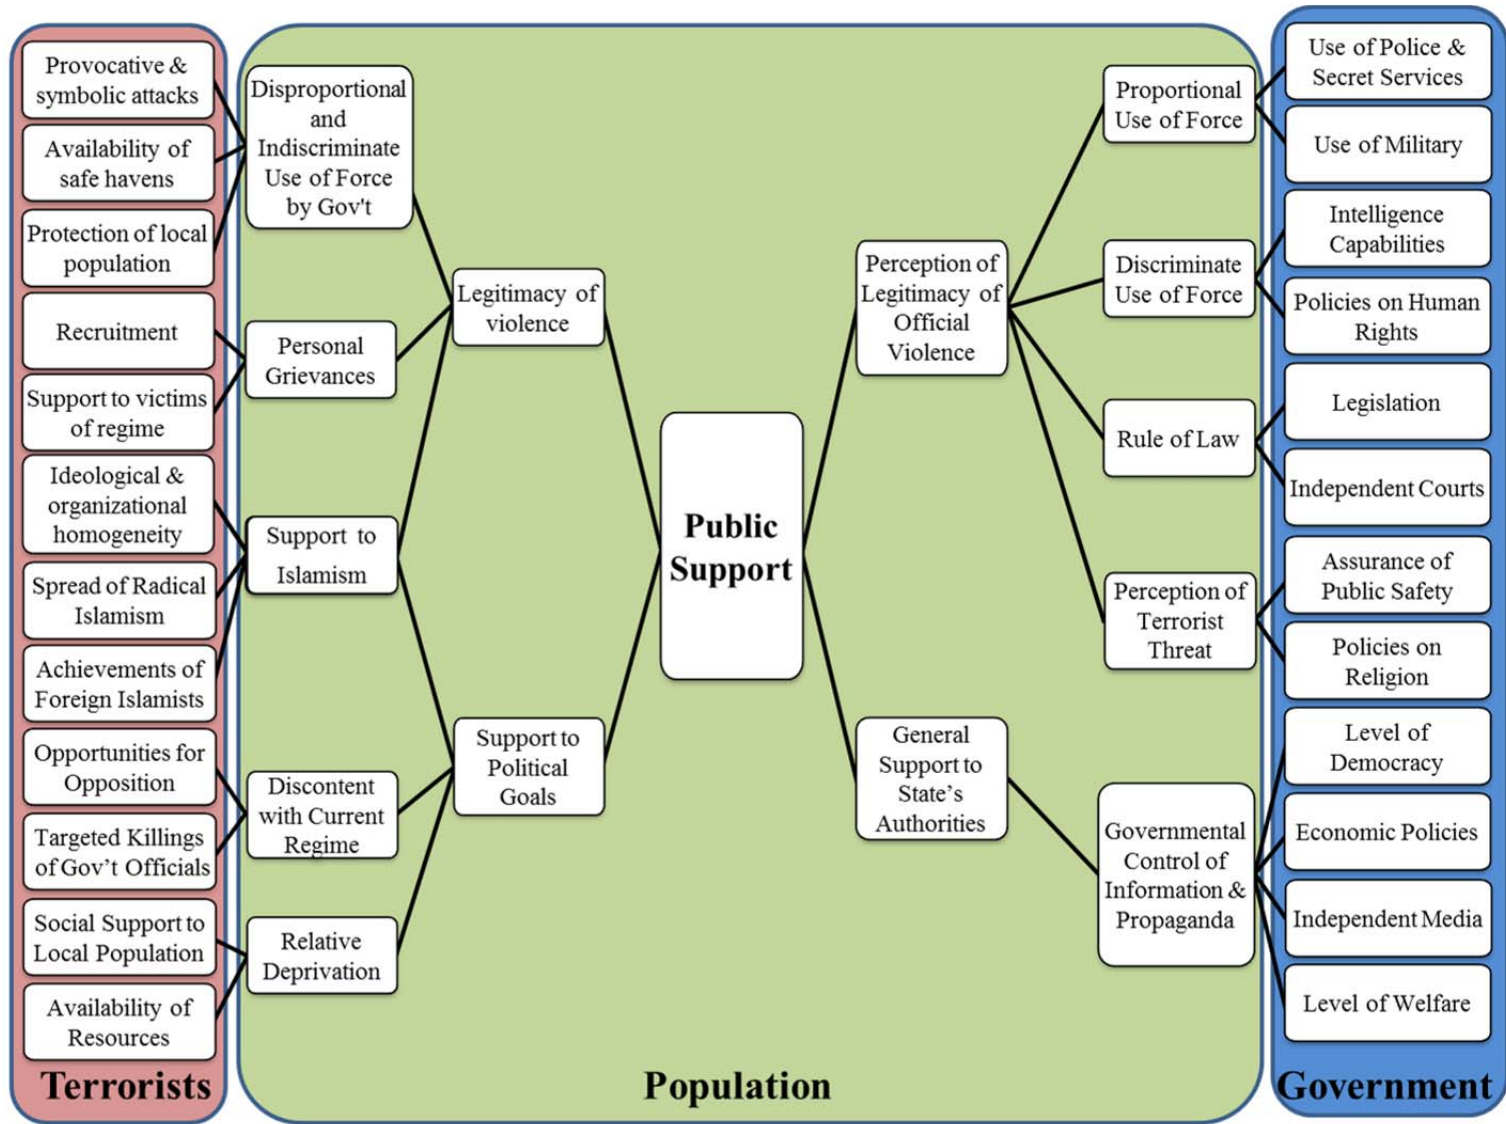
Provocative & symbolic attacks

Availability of safe havens

Protection of local population

Recruitment

Support to victims of regime

Ideological & organizational homogeneity

Spread of Radical Islamism

Achievements of Foreign Islamists

Opportunities for Opposition

Targeted Killings of Gov't Officials

Social Support to Local Population

Availability of Resources

Terrorists

Disproportional and Indiscriminate Use of Force by Gov't

Personal Grievances

Support to Islamism

Discontent with Current Regime

Relative Deprivation

Legitimacy of violence

Support to Political Goals

Public Support

Perception of Legitimacy of Official Violence

General Support to State's Authorities

Proportional Use of Force

Discriminate Use of Force

Rule of Law

Perception of Terrorist Threat

Governmental Control of Information & Propaganda

Population

Use of Police & Secret Services

Use of Military

Intelligence Capabilities

Policies on Human Rights

Legislation

Independent Courts

Assurance of Public Safety

Policies on Religion

Level of Democracy

Economic Policies

Independent Media

Level of Welfare

Government